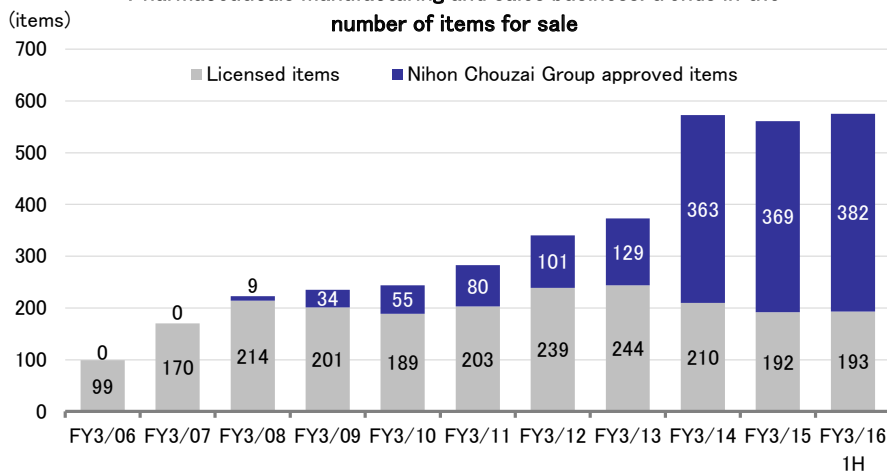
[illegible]
number of items for sale

(items)

Licensed items
Nihon Chouzai Group approved items

700
600
500
400
300
200
100
0

| | FY3/06 | FY3/07 | FY3/08 | FY3/09 | FY3/10 | FY3/11 | FY3/12 | FY3/13 | FY3/14 | FY3/15 | FY3/16 1H |
|---|---|---|---|---|---|---|---|---|---|---|---|
| Nihon Chouzai Group approved items | 0 | 0 | 9 | 34 | 55 | 80 | 101 | 129 | 363 | 369 | 382 |
| Licensed items | 99 | 170 | 214 | 201 | 189 | 203 | 239 | 244 | 210 | 192 | 193 |